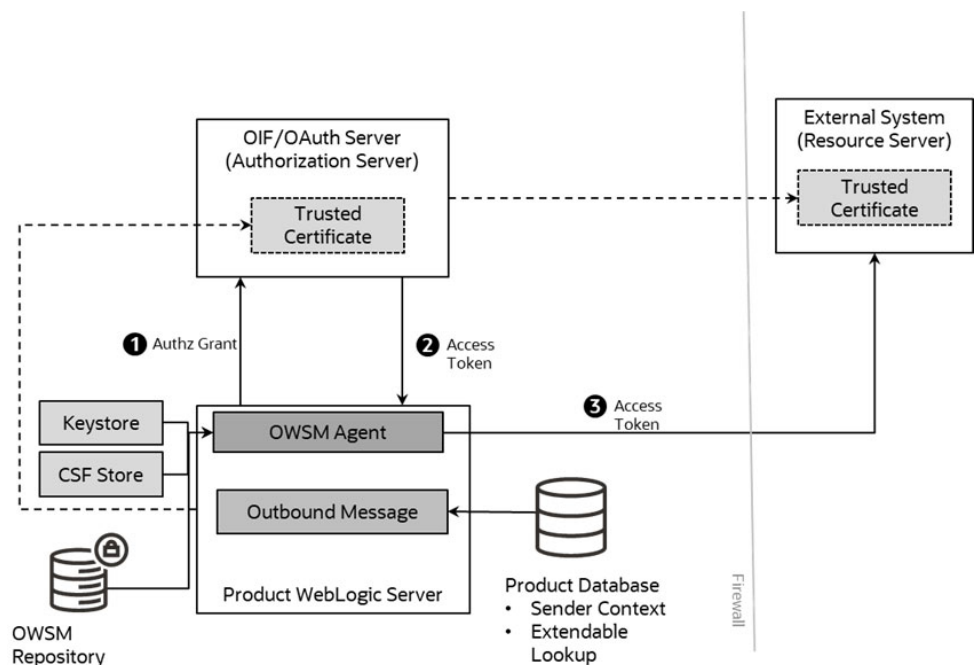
OIF/OAuth Server
(Authorization Server)

Trusted
Certificate

External System
(Resource Server)

Trusted
Certificate

❶ Authz Grant

❷ Access
Token

❸ Access
Token

Keystore

CSF Store

OWSM Agent

Outbound Message

Product WebLogic Server

OWSM
Repository

Product Database
• Sender Context
• Extendable
Lookup

Firewall